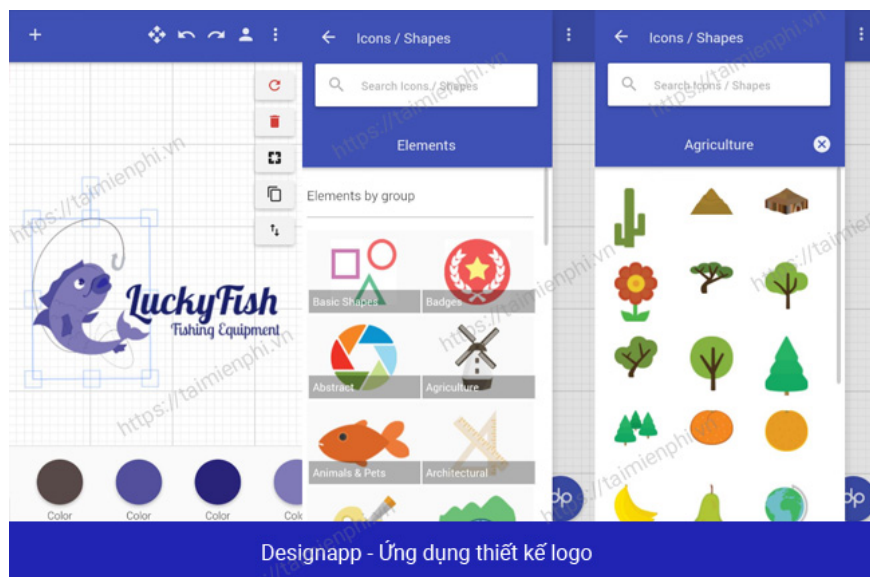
LuckyFish
Fishing Equipment

Color
Color
Color
Col

Icons / Shapes
Search Icons / Shapes
Elements
Elements by group
Basic Shapes
Badges
Abstract
Agriculture
Animals & Pets
Architectural

Icons / Shapes
Search Icons / Shapes
Agriculture

https://taimienphi.vn

Designapp - Ứng dụng thiết kế logo